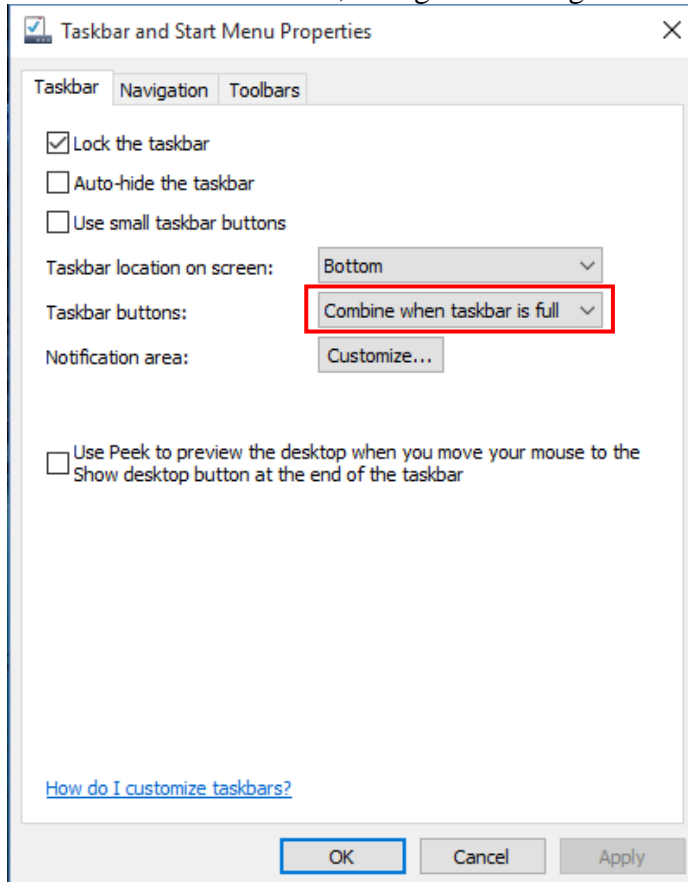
Taskbar and Start Menu Properties

Taskbar Navigation Toolbars

Lock the taskbar

Auto-hide the taskbar

Use small taskbar buttons

Taskbar location on screen: Bottom

Taskbar buttons: Combine when taskbar is full

Notification area: Customize...

Use Peek to preview the desktop when you move your mouse to the Show desktop button at the end of the taskbar

How do I customize taskbars?

OK Cancel Apply